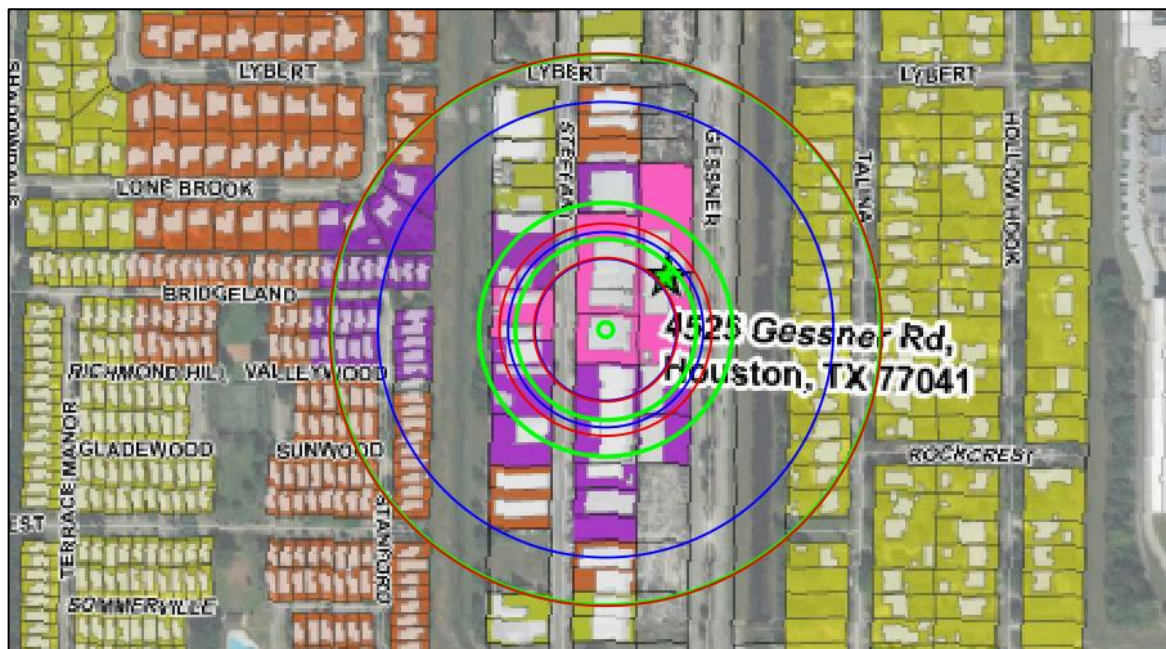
LYBERT
LYBERT
LYBERT
SHADOWDALE
LONE BROOK
STEFFANI
GESSNER
TALINA
HOLLOW HOOK
BRIDGELAND
4525 Gessner Rd,
Houston, TX 77041
RICHMOND HILL
VALLEYWOOD
TERRACE MANOR
GLADEWOOD
SUNWOOD
ROCKCREST
EST
STANFORD
SOMMERVILLE